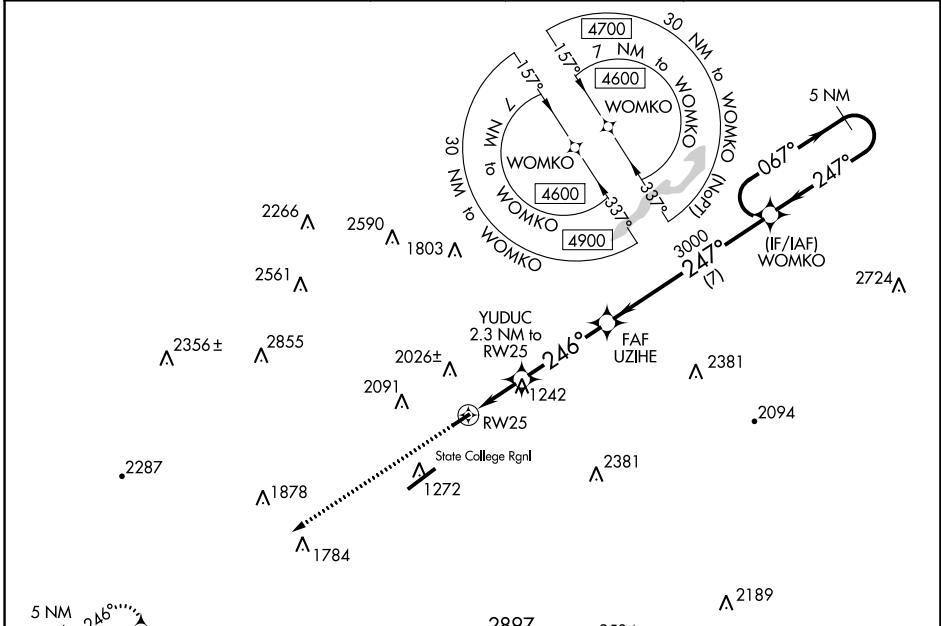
4700
30 NM to WOMKO (NoPT)
157°
7 NM to
4600
WOMKO
157°
7 NM to
WOMKO
4600
337°
337°
30 NM to WOMKO
4900
5 NM
067°
247°
3000
247°
(7)
(IF/IAF)
WOMKO
2266
2590
1803
2561
2724
YUDUC
2.3 NM to
RW25
246°
FAF
UZIHE
2356±
2855
2026±
2381
2091
1242
RW25
2094
State College Rgnl
2381
2287
1878
1272
1784
5 NM
246°
2189
2897
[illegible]